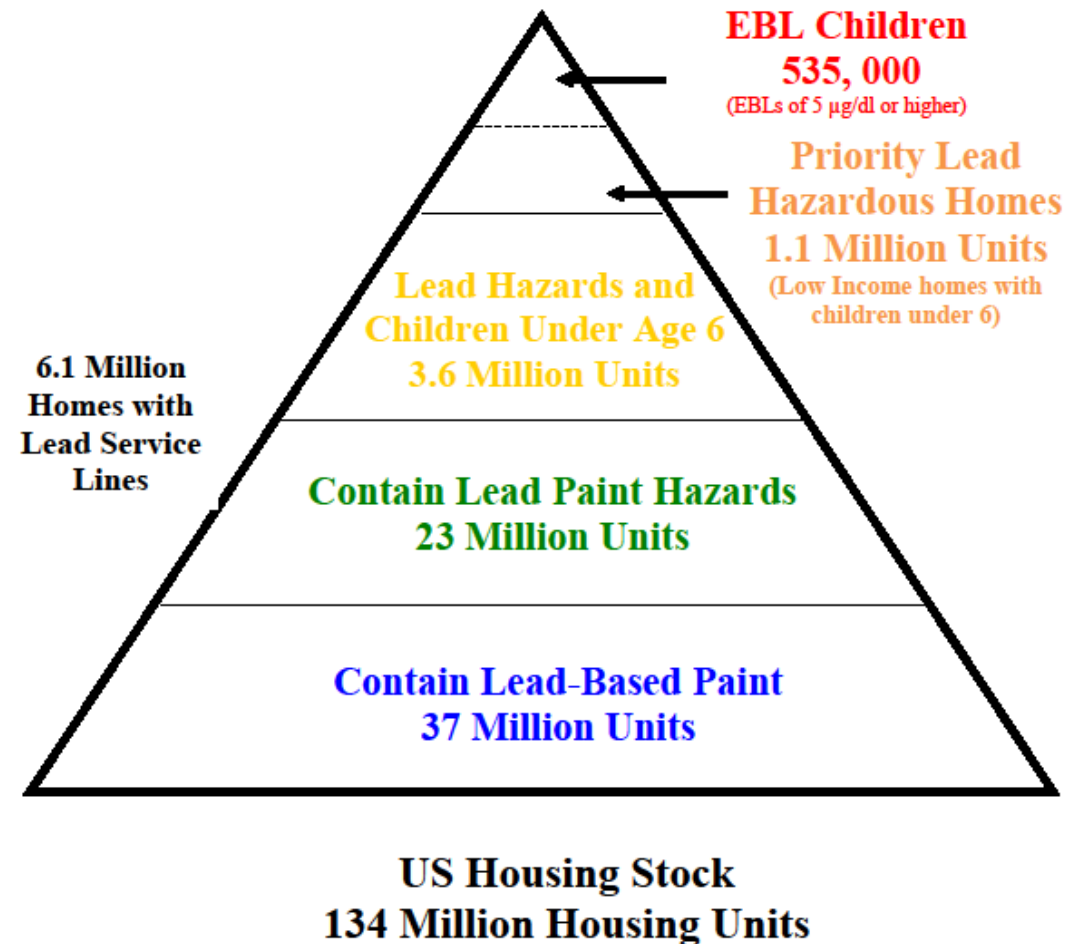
EBL Children
535, 000
(EBLs of 5 μg/dl or higher)

Priority Lead Hazardous Homes
1.1 Million Units
(Low Income homes with children under 6)

6.1 Million Homes with Lead Service Lines

Lead Hazards and Children Under Age 6
3.6 Million Units

Contain Lead Paint Hazards
23 Million Units

Contain Lead-Based Paint
37 Million Units

US Housing Stock
134 Million Housing Units